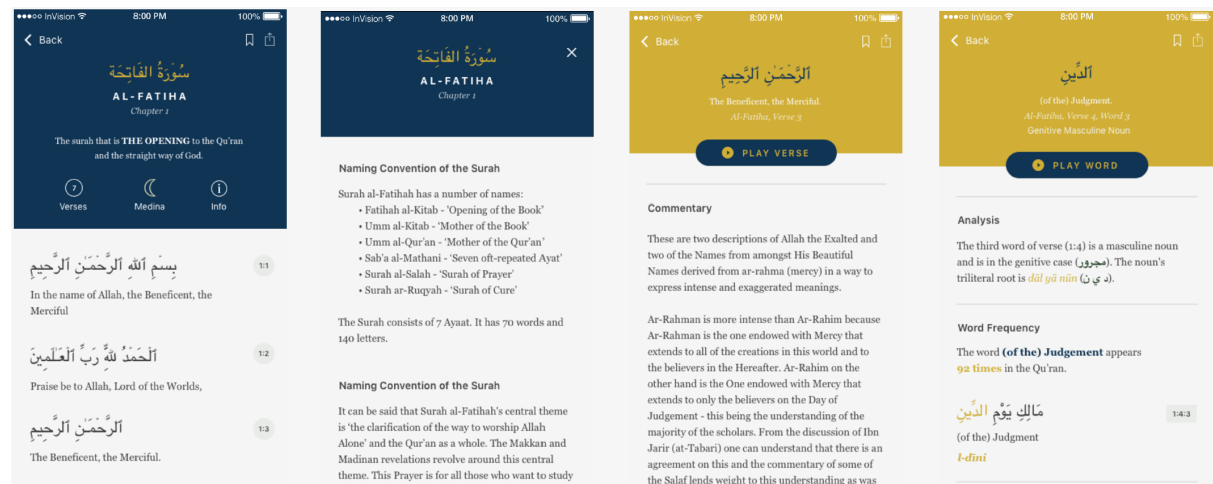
●●●○○ InVision 8:00 PM 100%

Back

سُورَةُ الفَاتِحَة

AL-FATIHA

Chapter 1

The surah that is THE OPENING to the Qu'ran and the straight way of God.

7 Verses

Medina

Info

بِسْمِ ٱللَّهِ ٱلرَّحْمَٰنِ ٱلرَّحِيمِ 1:1

In the name of Allah, the Beneficent, the Merciful

ٱلْحَمْدُ لِلَّهِ رَبِّ ٱلْعَٰلَمِينَ 1:2

Praise be to Allah, Lord of the Worlds,

ٱلرَّحْمَٰنِ ٱلرَّحِيمِ 1:3

The Beneficent, the Merciful.

●●●○○ InVision 8:00 PM 100%

سُورَةُ الفَاتِحَة

AL-FATIHA

Chapter 1

Naming Convention of the Surah

Surah al-Fatihah has a number of names:
• Fatihah al-Kitab - 'Opening of the Book'
• Umm al-Kitab - 'Mother of the Book'
• Umm al-Qur'an - 'Mother of the Qur'an'
• Sab'a al-Mathani - 'Seven oft-repeated Ayat'
• Surah al-Salah - 'Surah of Prayer'
• Surah ar-Ruqyah - 'Surah of Cure'

The Surah consists of 7 Ayaat. It has 70 words and 140 letters.

Naming Convention of the Surah

It can be said that Surah al-Fatihah's central theme is 'the clarification of the way to worship Allah Alone' and the Qur'an as a whole. The Makkan and Madinan revelations revolve around this central theme. This Prayer is for all those who want to study

●●●○○ InVision 8:00 PM 100%

Back

ٱلرَّحْمَٰنِ ٱلرَّحِيمِ

The Beneficent, the Merciful.

Al-Fatiha, Verse 3

PLAY VERSE

Commentary

These are two descriptions of Allah the Exalted and two of the Names from amongst His Beautiful Names derived from ar-rahma (mercy) in a way to express intense and exaggerated meanings.

Ar-Rahman is more intense than Ar-Rahim because Ar-Rahman is the one endowed with Mercy that extends to all of the creations in this world and to the believers in the Hereafter. Ar-Rahim on the other hand is the One endowed with Mercy that extends to only the believers on the Day of Judgement - this being the understanding of the majority of the scholars. From the discussion of Ibn Jarir (at-Tabari) one can understand that there is an agreement on this and the commentary of some of the Salaf lends weight to this understanding as was

●●●○○ InVision 8:00 PM 100%

Back

ٱلدِّينِ

(of the) Judgment.

Al-Fatiha, Verse 4, Word 3

Genitive Masculine Noun

PLAY WORD

Analysis

The third word of verse (1:4) is a masculine noun and is in the genitive case (مجرور). The noun's triliteral root is dāl yā nūn (د ي ن).

Word Frequency

The word (of the) Judgement appears 92 times in the Qu'ran.

مَٰلِكِ يَوْمِ ٱلدِّينِ 1:4:3

(of the) Judgment

l-dīni